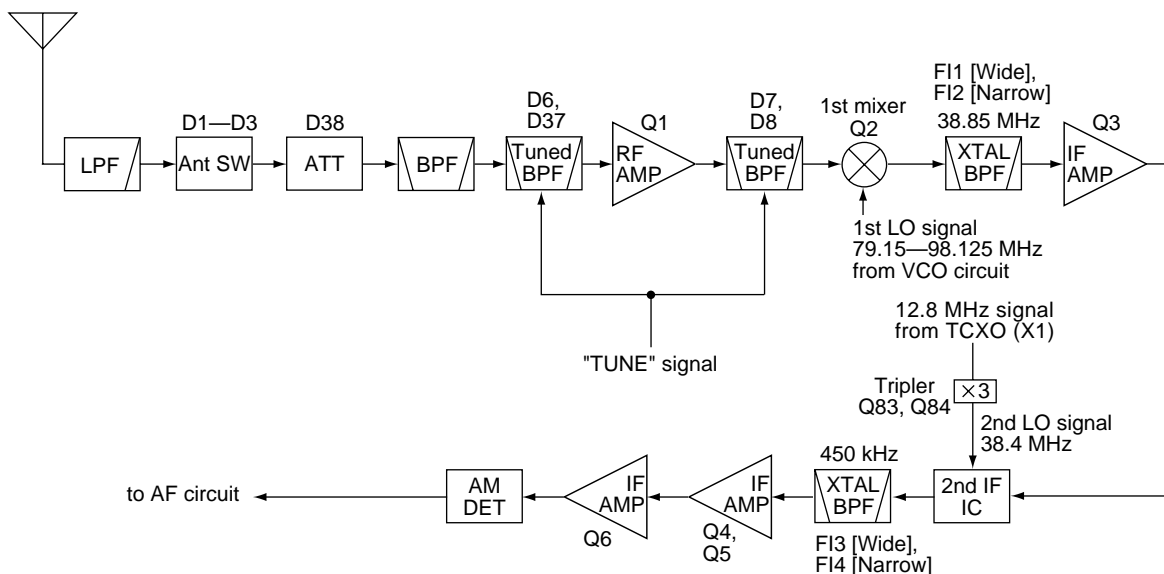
D1—D3
D38
D6, D37
Q1
D7, D8
1st mixer Q2
FI1 [Wide], FI2 [Narrow] 38.85 MHz
Q3

LPF
Ant SW
ATT
BPF
Tuned BPF
RF AMP
Tuned BPF
XTAL BPF
IF AMP

1st LO signal 79.15—98.125 MHz from VCO circuit

12.8 MHz signal from TCXO (X1)

"TUNE" signal

Tripler Q83, Q84
$\times 3$
2nd LO signal 38.4 MHz

450 kHz

to AF circuit
AM DET
IF AMP
Q6
IF AMP
Q4, Q5
XTAL BPF
FI3 [Wide], FI4 [Narrow]
2nd IF IC